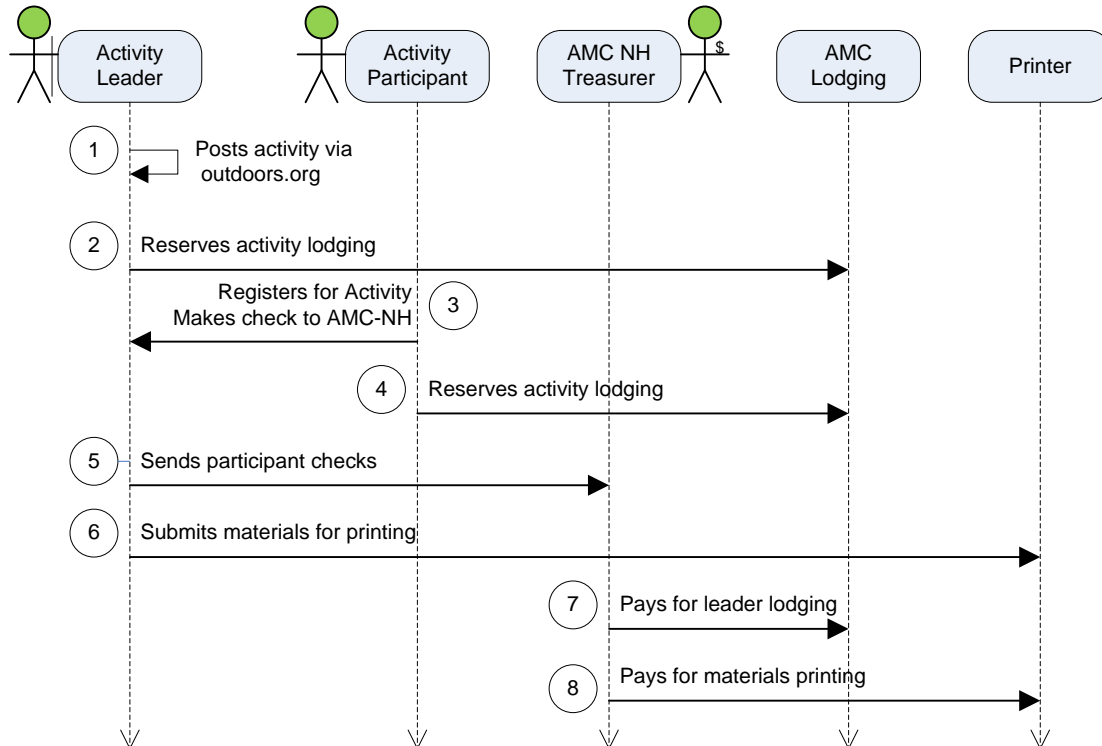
Activity Leader

Activity Participant

AMC NH Treasurer

$

AMC Lodging

Printer

1 Posts activity via outdoors.org

2 Reserves activity lodging

Registers for Activity
Makes check to AMC-NH 3

4 Reserves activity lodging

5 Sends participant checks

6 Submits materials for printing

7 Pays for leader lodging

8 Pays for materials printing